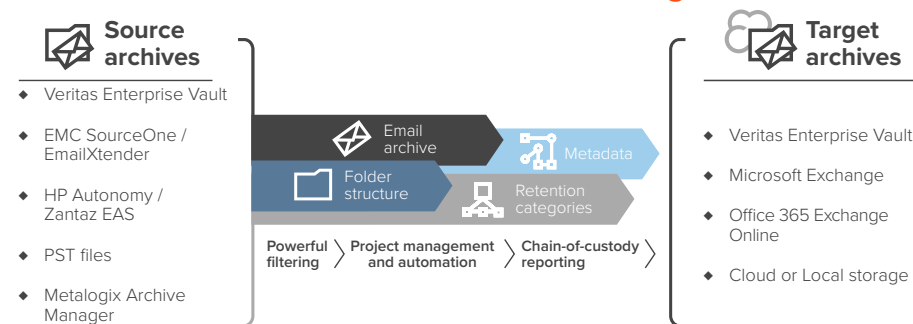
Source archives

◆ Veritas Enterprise Vault

◆ EMC SourceOne / EmailXtender

◆ HP Autonomy / Zantaz EAS

◆ PST files

◆ Metalogix Archive Manager

Email archive

Metadata

Folder structure

Retention categories

Powerful filtering

Project management and automation

Chain-of-custody reporting

Target archives

◆ Veritas Enterprise Vault

◆ Microsoft Exchange

◆ Office 365 Exchange Online

◆ Cloud or Local storage